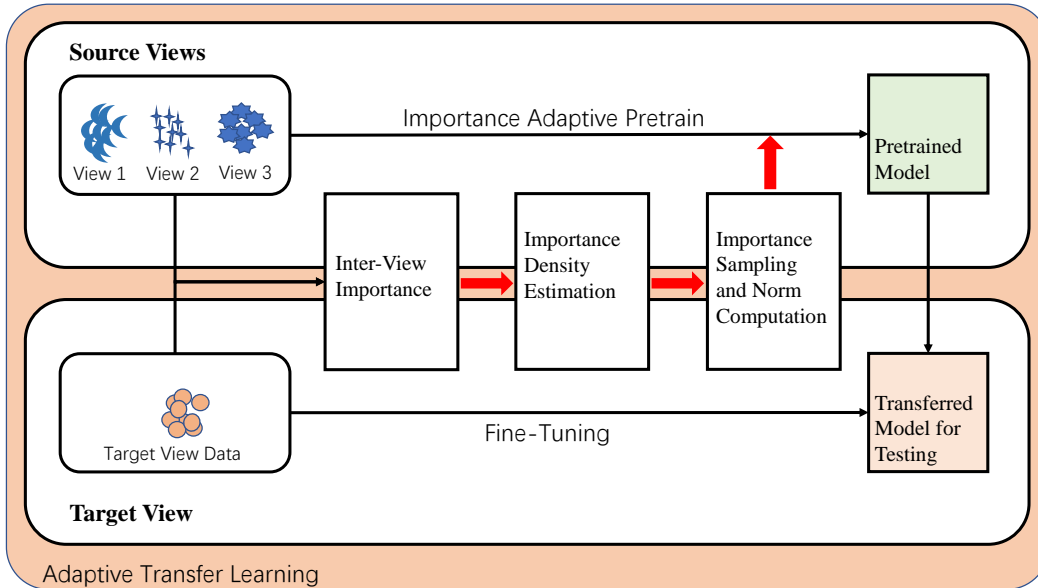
Source Views

View 1 View 2 View 3

Importance Adaptive Pretrain

Pretrained Model

Inter-View Importance

Importance Density Estimation

Importance Sampling and Norm Computation

Target View Data

Fine-Tuning

Transferred Model for Testing

Target View

Adaptive Transfer Learning